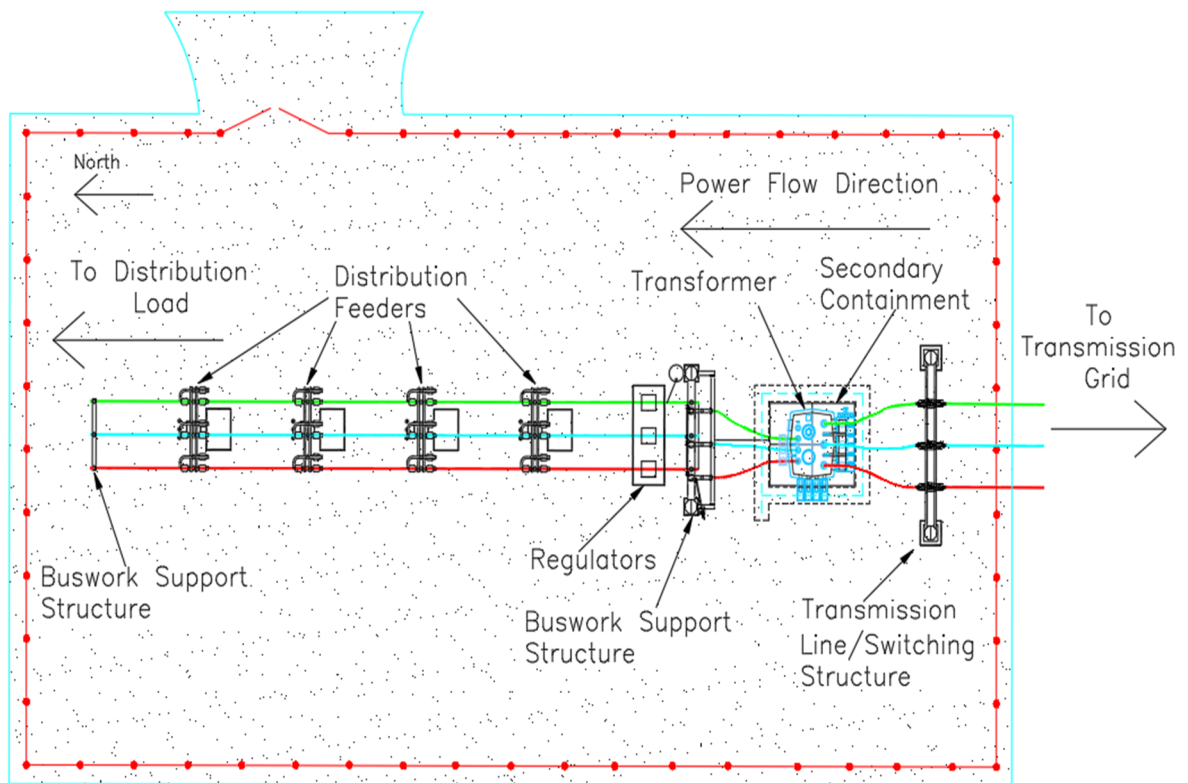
North

Power Flow Direction

To Distribution Load

Distribution Feeders

Transformer

Secondary Containment

To Transmission Grid

Buswork Support Structure

Regulators

Buswork Support Structure

Transmission Line/Switching Structure